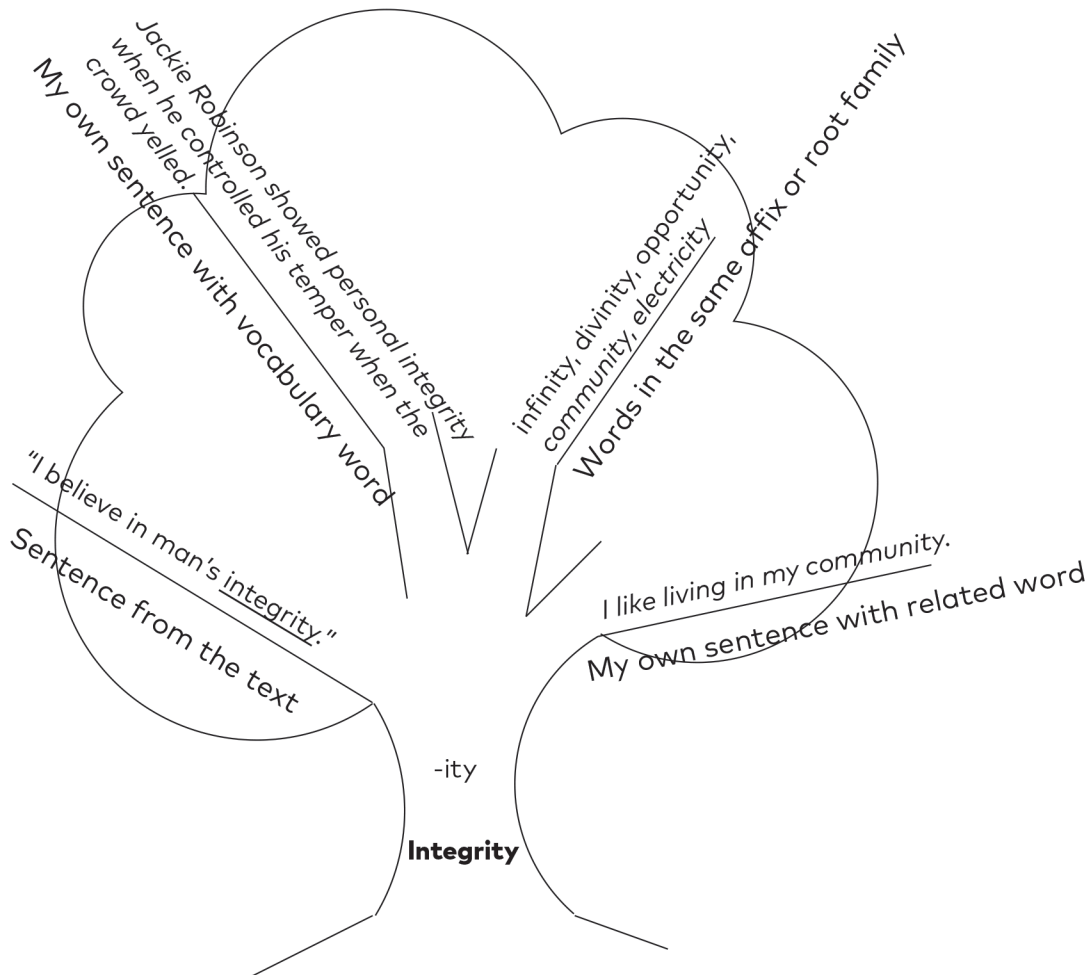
Jackie Robinson showed personal integrity when he controlled his temper when the crowd yelled.

My own sentence with vocabulary word

infinity, divinity, opportunity, community, electricity

Words in the same affix or root family

"I believe in man's integrity."

Sentence from the text

I like living in my community.

My own sentence with related word

-ity

Integrity